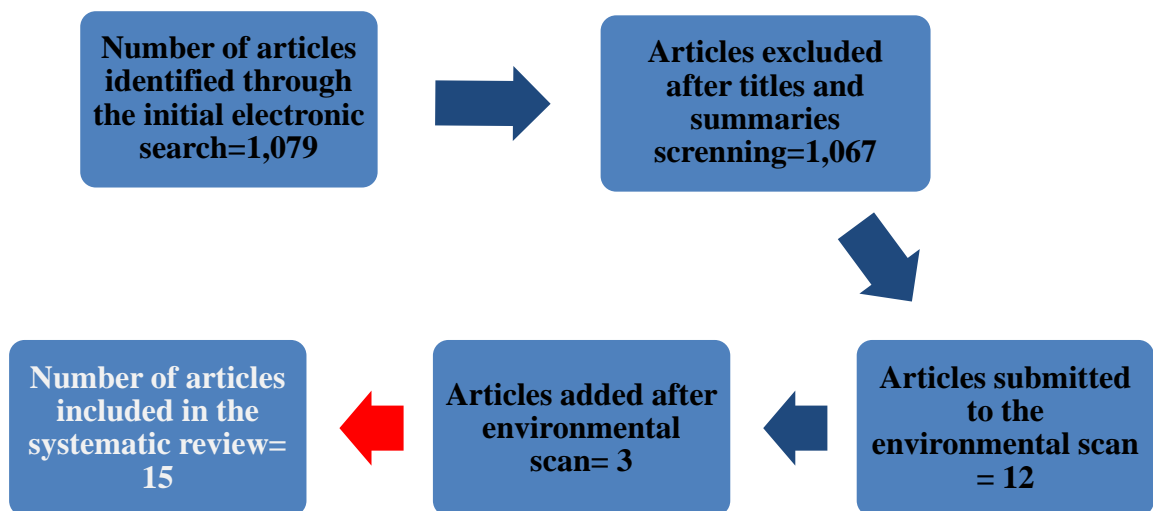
Number of articles identified through the initial electronic search=1,079

Articles excluded after titles and summaries screnning=1,067

Articles submitted to the environmental scan = 12

Articles added after environmental scan= 3

Number of articles included in the systematic review= 15